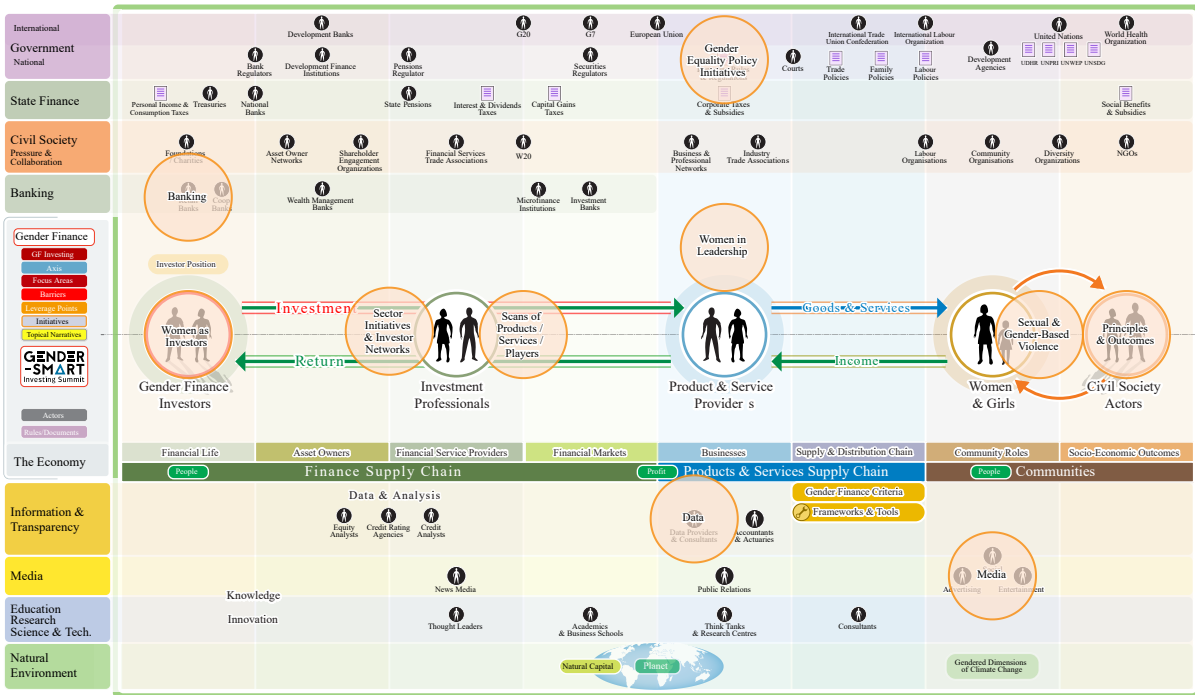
International
Government
National
Development Banks
G20
G7
European Union
Gender Equality Policy Initiatives
International Trade Union Confederation
International Labour Organization
United Nations
World Health Organization
Bank Regulators
Development Finance Institutions
Pensions Regulator
Securities Regulators
Courts
Trade Policies
Family Policies
Labour Policies
Development Agencies
UDHR UNPRI UNWEP UNSDG

State Finance
Personal Income & Consumption Taxes
Treasuries
National Banks
State Pensions
Interest & Dividends Taxes
Capital Gains Taxes
Corporate Taxes & Subsidies
Social Benefits & Subsidies

Civil Society
Pressure & Collaboration
Foundations Charities
Asset Owner Networks
Shareholder Engagement Organizations
Financial Services Trade Associations
W20
Business & Professional Networks
Industry Trade Associations
Labour Organisations
Community Organisations
Diversity Organizations
NGOs

Banking
Banking
Banks
Coop Banks
Wealth Management Banks
Microfinance Institutions
Investment Banks

Gender Finance
GF Investing
Axis
Focus Areas
Barriers
Leverage Points
Initiatives
Topical Narratives
GENDER-SMART Investing Summit
Actors
Rules/Documents

Women in Leadership
Investor Position
Women as Investors
Investment
Return
Sector Initiatives & Investor Networks
Scans of Products / Services / Players
Goods & Services
Income
Sexual & Gender-Based Violence
Principles & Outcomes
Gender Finance Investors
Investment Professionals
Product & Service Provider s
Women & Girls
Civil Society Actors

The Economy
Financial Life
Asset Owners
Financial Service Providers
Financial Markets
Businesses
Supply & Distribution Chain
Community Roles
Socio-Economic Outcomes
People
Finance Supply Chain
Profit
Products & Services Supply Chain
People
Communities

Information & Transparency
Data & Analysis
Equity Analysts
Credit Rating Agencies
Credit Analysts
Data
Data Providers & Consultants
Accountants & Actuaries
Gender Finance Criteria
Frameworks & Tools

Media
News Media
Public Relations
Media
Advertising
Entertainment

Education Research Science & Tech.
Knowledge
Innovation
Thought Leaders
Academics & Business Schools
Think Tanks & Research Centres
Consultants

Natural Environment
Natural Capital
Planet
Gendered Dimensions of Climate Change